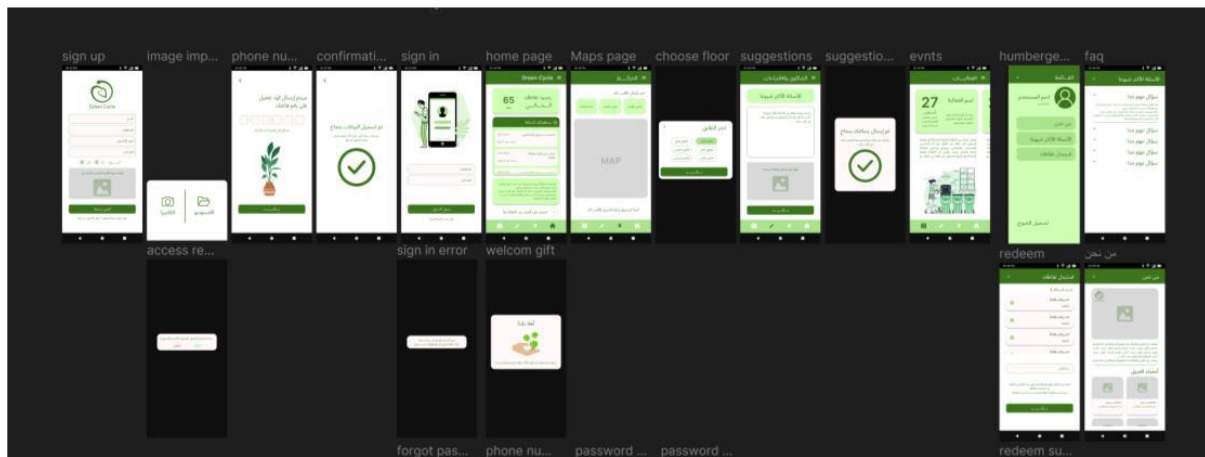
sign up image imp... phone nu... confirmati... sign in home page Maps page choose floor suggestions suggestio... evnts humberge... faq

Green Cycle

Green Cycle

65

27

MAP

access re... sign in error welcom gift redeem من نحن

forgot pas... phone nu... password ... password ... redeem su...